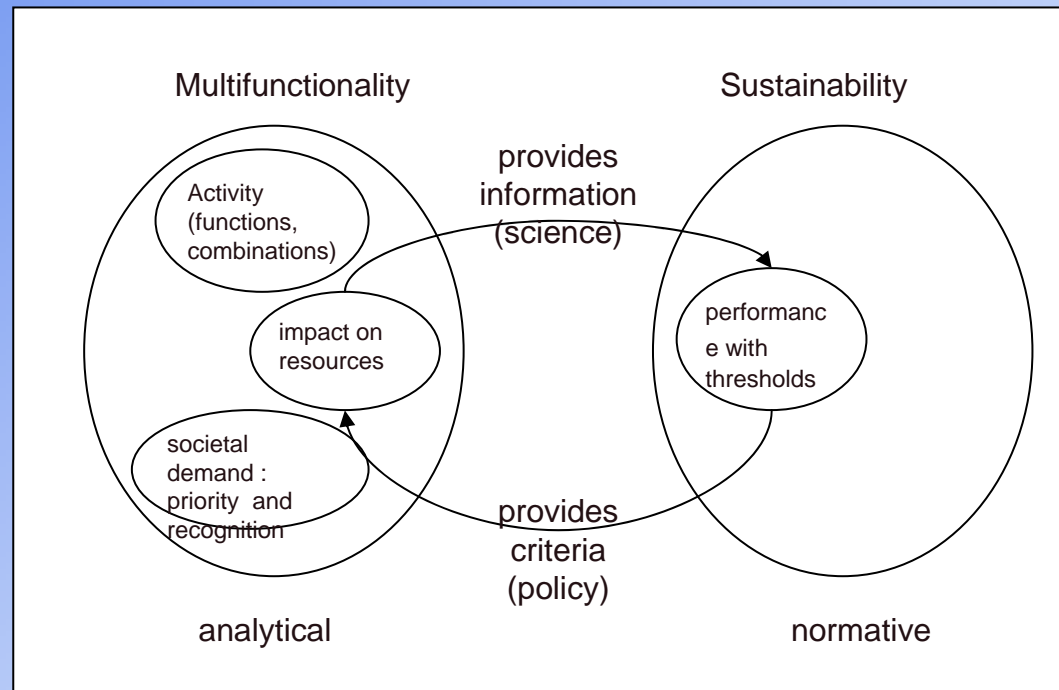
Multifunctionality

Sustainability

provides information (science)

Activity (functions, combinations)

impact on resources

performanc e with thresholds

societal demand : priority and recognition

provides criteria (policy)

analytical

normative